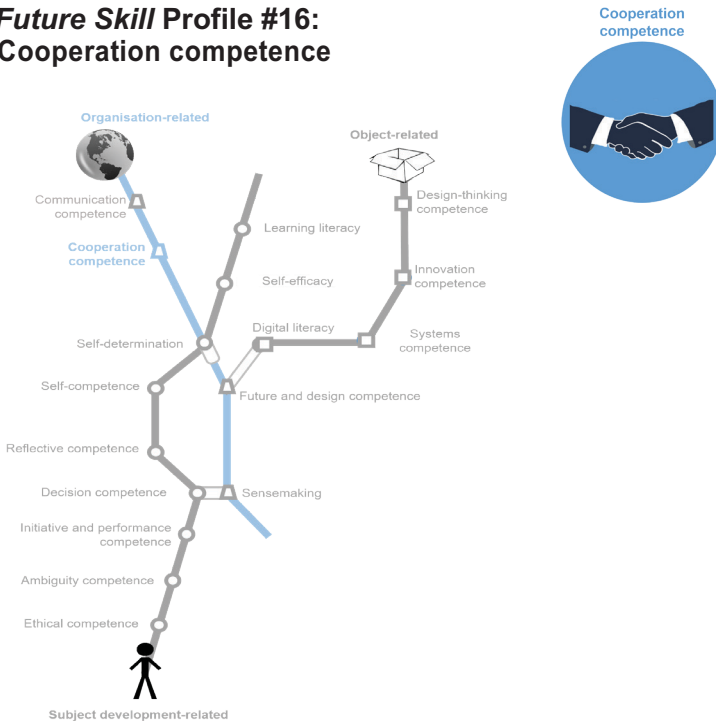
Future Skill Profile #16: Cooperation competence

Cooperation competence

Organisation-related

Object-related

Communication competence

Cooperation competence

Learning literacy

Design-thinking competence

Self-efficacy

Innovation competence

Digital literacy

Systems competence

Self-determination

Self-competence

Future and design competence

Reflective competence

Decision competence

Sensemaking

Initiative and performance competence

Ambiguity competence

Ethical competence

Subject development-related